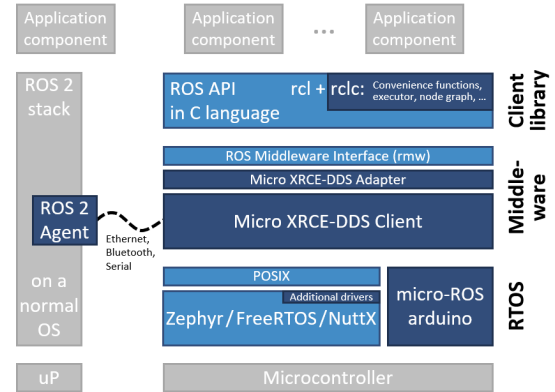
Application component

Application component

...

Application component

ROS 2 stack

ROS API in C language

rcl + rclc:

Convenience functions, executor, node graph, ...

Client library

ROS Middleware Interface (rmw)

Micro XRCE-DDS Adapter

Middleware

ROS 2 Agent

Ethernet, Bluetooth, Serial

Micro XRCE-DDS Client

on a normal OS

POSIX

Additional drivers

Zephyr/FreeRTOS/NuttX

micro-ROS arduino

RTOS

uP

Microcontroller